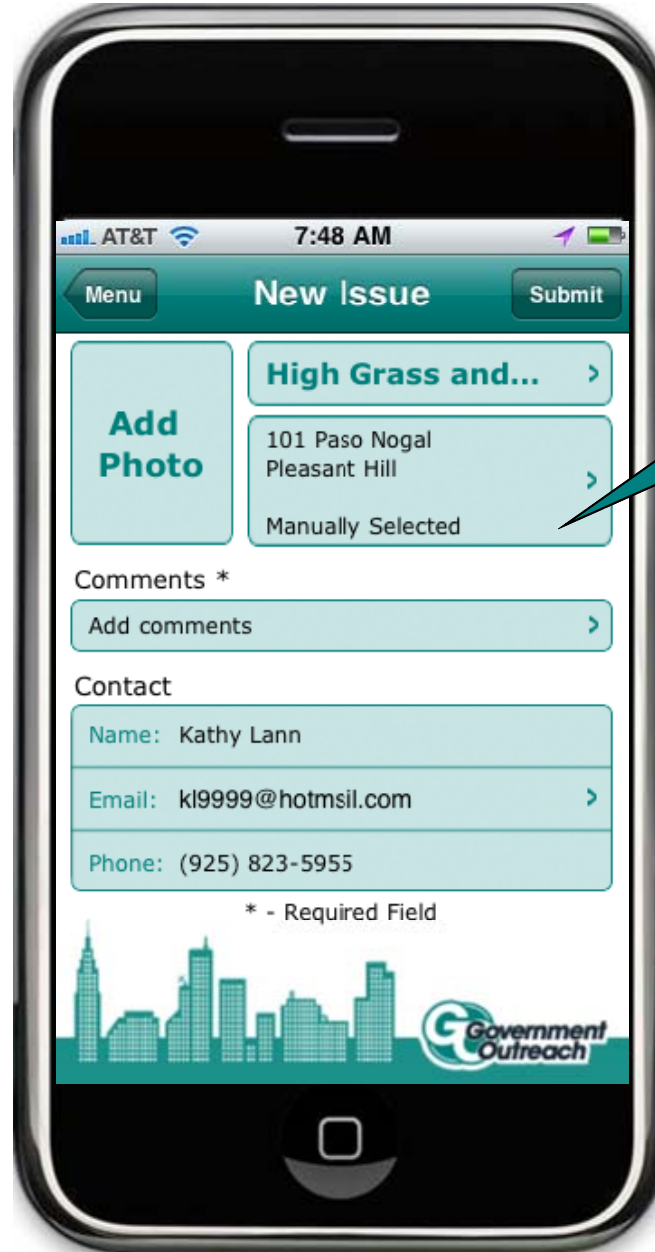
AT&T 7:48 AM

Menu New Issue Submit

Add Photo

High Grass and... >

101 Paso Nogal
Pleasant Hill
Manually Selected >

Comments *

Add comments >

Contact

Name: Kathy Lann

Email: kl9999@hotmsil.com >

Phone: (925) 823-5955

* - Required Field

Government Outreach